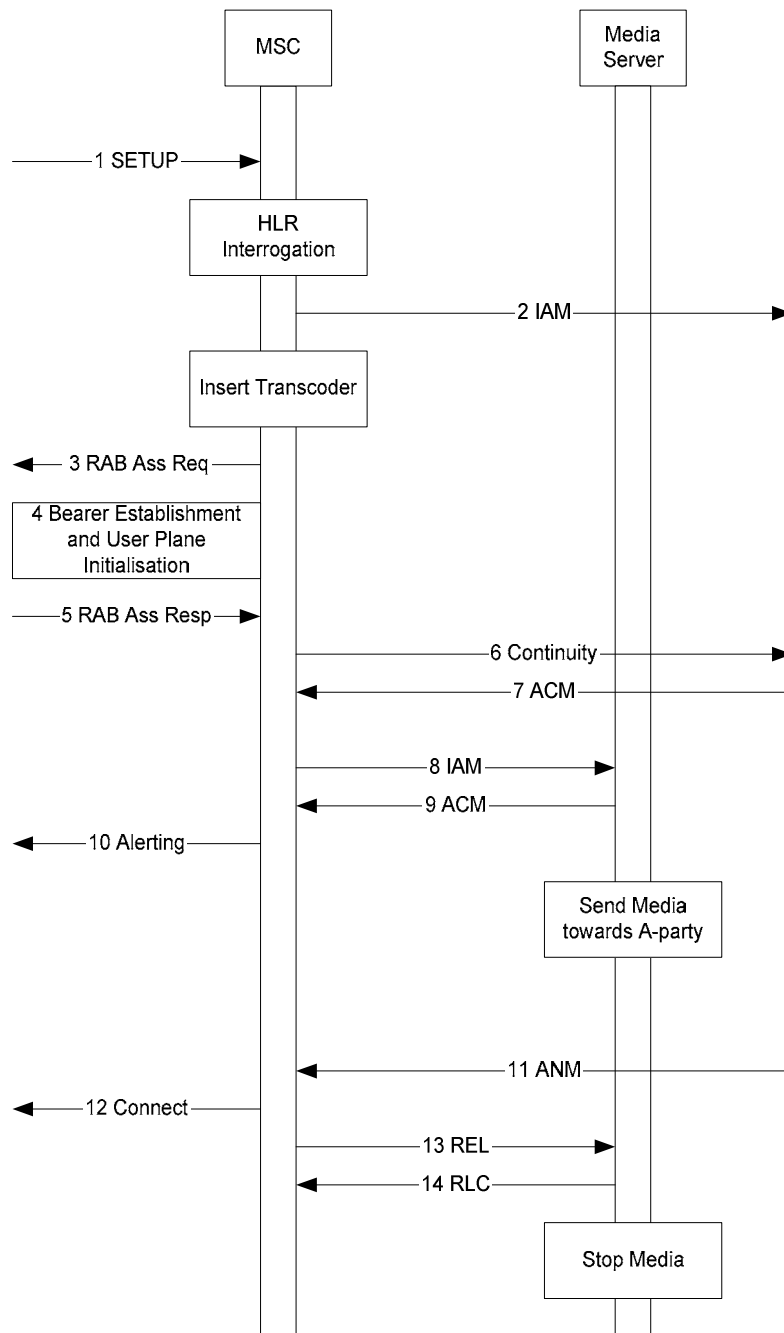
MSC

Media Server

1 SETUP

HLR Interrogation

2 IAM

Insert Transcoder

3 RAB Ass Req

4 Bearer Establishment and User Plane Initialisation

5 RAB Ass Resp

6 Continuity

7 ACM

8 IAM

9 ACM

10 Alerting

Send Media towards A-party

11 ANM

12 Connect

13 REL

14 RLC

Stop Media